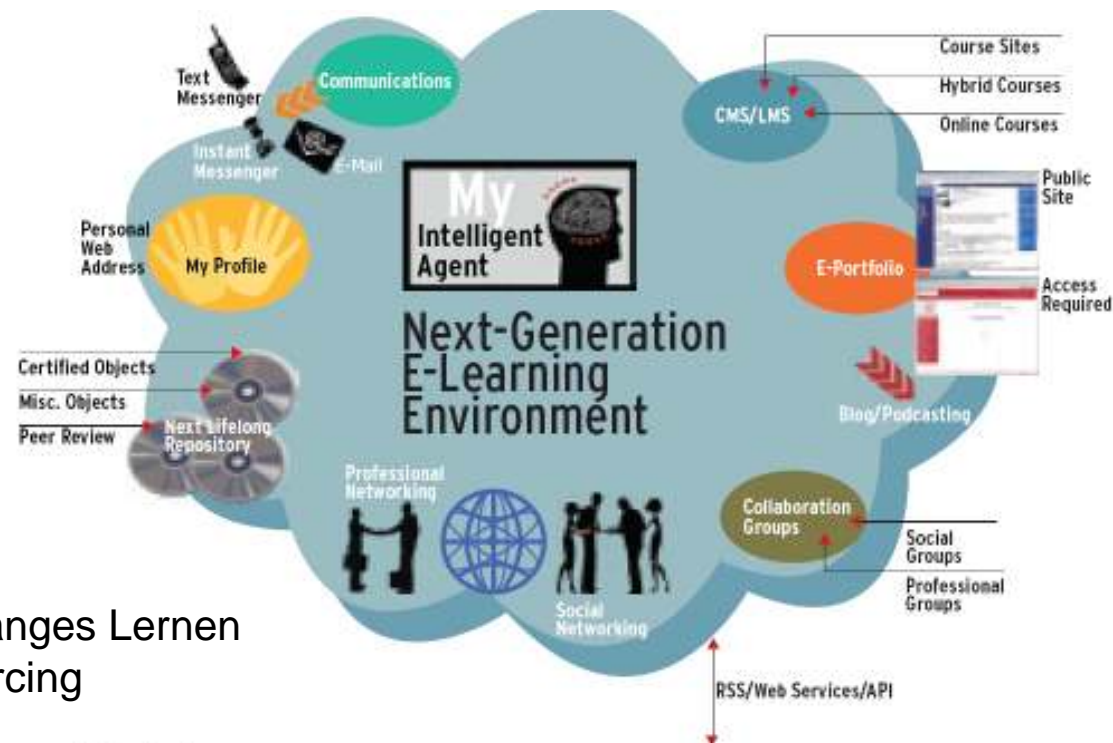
Text Messenger

Communications

Instant Messenger

E-Mail

Course Sites

Hybrid Courses

CMS/LMS

Online Courses

My Intelligent Agent

Public Site

Personal Web Address

My Profile

E-Portfolio

Access Required

Next-Generation E-Learning Environment

Certified Objects

Misc. Objects

Peer Review

Next Lifelong Repository

Blog/Podcasting

Professional Networking

Collaboration Groups

Social Groups

Professional Groups

Social Networking

anges Lernen
rcing

RSS/Web Services/API